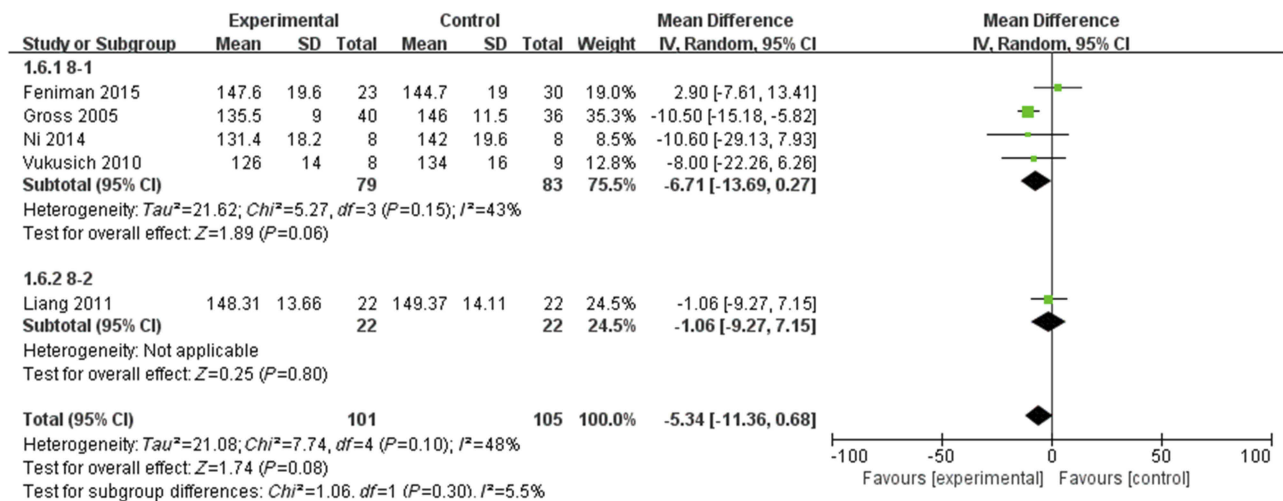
| Study or Subgroup | Experimental Mean | Experimental SD | Experimental Total | Control Mean | Control SD | Control Total | Weight | Mean Difference IV, Random, 95% CI |
|---|---|---|---|---|---|---|---|---|
| **1.6.1 8-1** | | | | | | | | |
| Feniman 2015 | 147.6 | 19.6 | 23 | 144.7 | 19 | 30 | 19.0% | 2.90 [-7.61, 13.41] |
| Gross 2005 | 135.5 | 9 | 40 | 146 | 11.5 | 36 | 35.3% | -10.50 [-15.18, -5.82] |
| Ni 2014 | 131.4 | 18.2 | 8 | 142 | 19.6 | 8 | 8.5% | -10.60 [-29.13, 7.93] |
| Vukusich 2010 | 126 | 14 | 8 | 134 | 16 | 9 | 12.8% | -8.00 [-22.26, 6.26] |
| **Subtotal (95% CI)** | | | **79** | | | **83** | **75.5%** | **-6.71 [-13.69, 0.27]** |

Heterogeneity: $Tau^2$=21.62; $Chi^2$=5.27, $df$=3 ($P$=0.15); $I^2$=43%
Test for overall effect: $Z$=1.89 ($P$=0.06)

| Study or Subgroup | Experimental Mean | Experimental SD | Experimental Total | Control Mean | Control SD | Control Total | Weight | Mean Difference IV, Random, 95% CI |
|---|---|---|---|---|---|---|---|---|
| **1.6.2 8-2** | | | | | | | | |
| Liang 2011 | 148.31 | 13.66 | 22 | 149.37 | 14.11 | 22 | 24.5% | -1.06 [-9.27, 7.15] |
| **Subtotal (95% CI)** | | | **22** | | | **22** | **24.5%** | **-1.06 [-9.27, 7.15]** |

Heterogeneity: Not applicable
Test for overall effect: $Z$=0.25 ($P$=0.80)

| **Total (95% CI)** | | | **101** | | | **105** | **100.0%** | **-5.34 [-11.36, 0.68]** |
|---|---|---|---|---|---|---|---|---|

Heterogeneity: $Tau^2$=21.08; $Chi^2$=7.74, $df$=4 ($P$=0.10); $I^2$=48%
Test for overall effect: $Z$=1.74 ($P$=0.08)
Test for subgroup differences: $Chi^2$=1.06, $df$=1 ($P$=0.30), $I^2$=5.5%

Mean Difference
IV, Random, 95% CI
-100 -50 0 50 100
Favours [experimental] Favours [control]